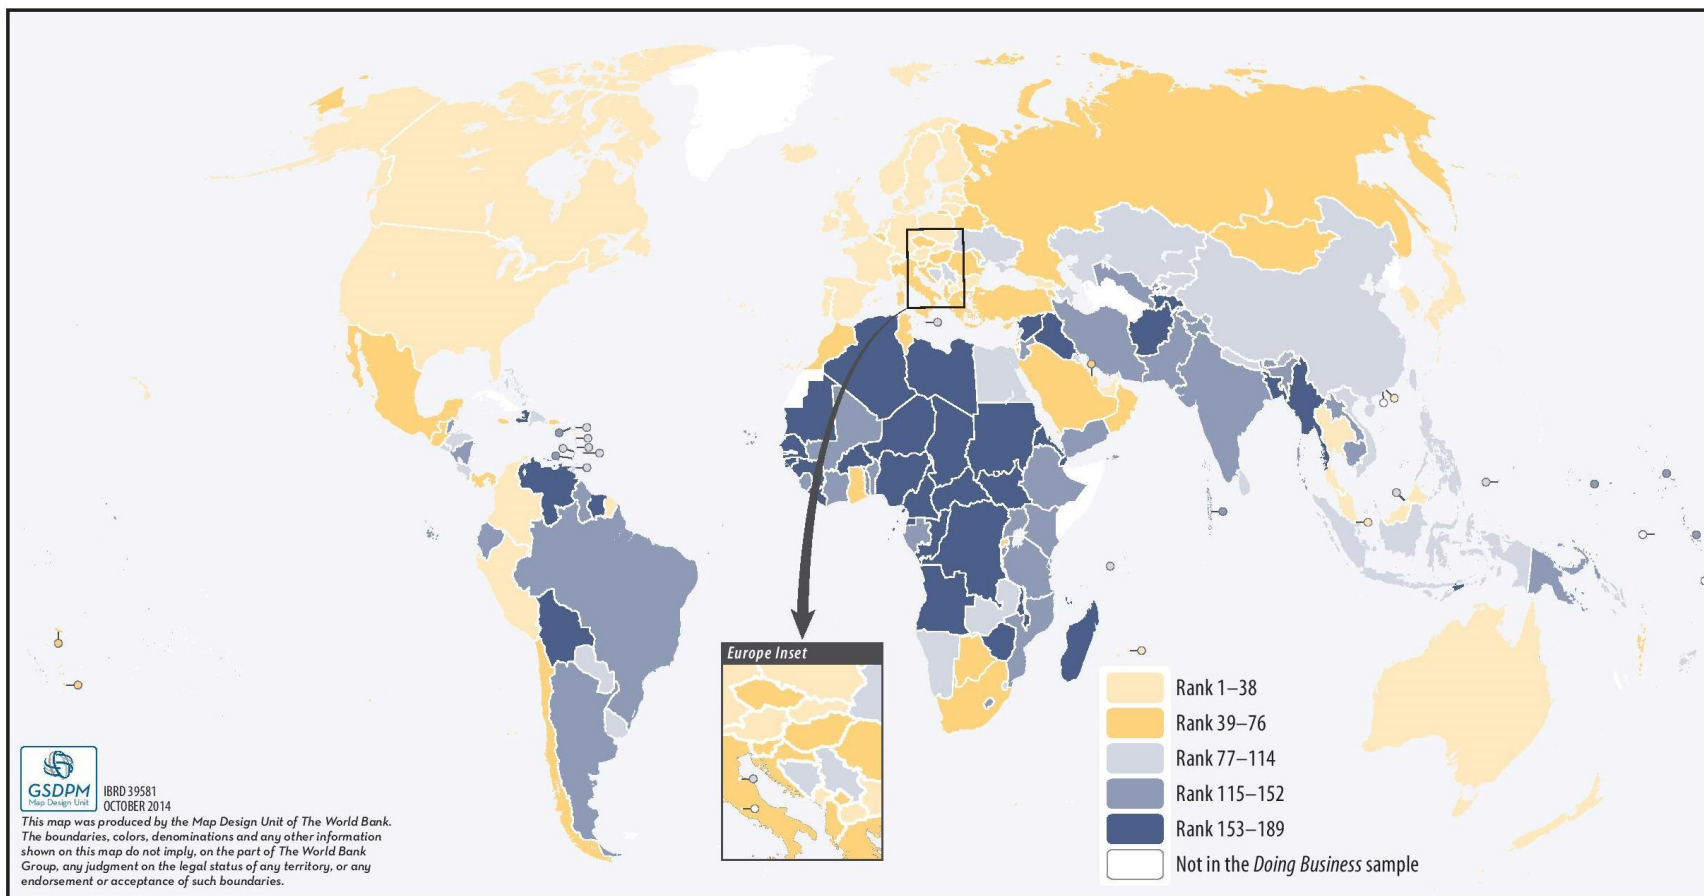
Europe Inset

Rank 1–38
Rank 39–76
Rank 77–114
Rank 115–152
Rank 153–189
Not in the *Doing Business* sample

GSDPM
Map Design Unit

IBRD 39581
OCTOBER 2014

This map was produced by the Map Design Unit of The World Bank. The boundaries, colors, denominations and any other information shown on this map do not imply, on the part of The World Bank Group, any judgment on the legal status of any territory, or any endorsement or acceptance of such boundaries.